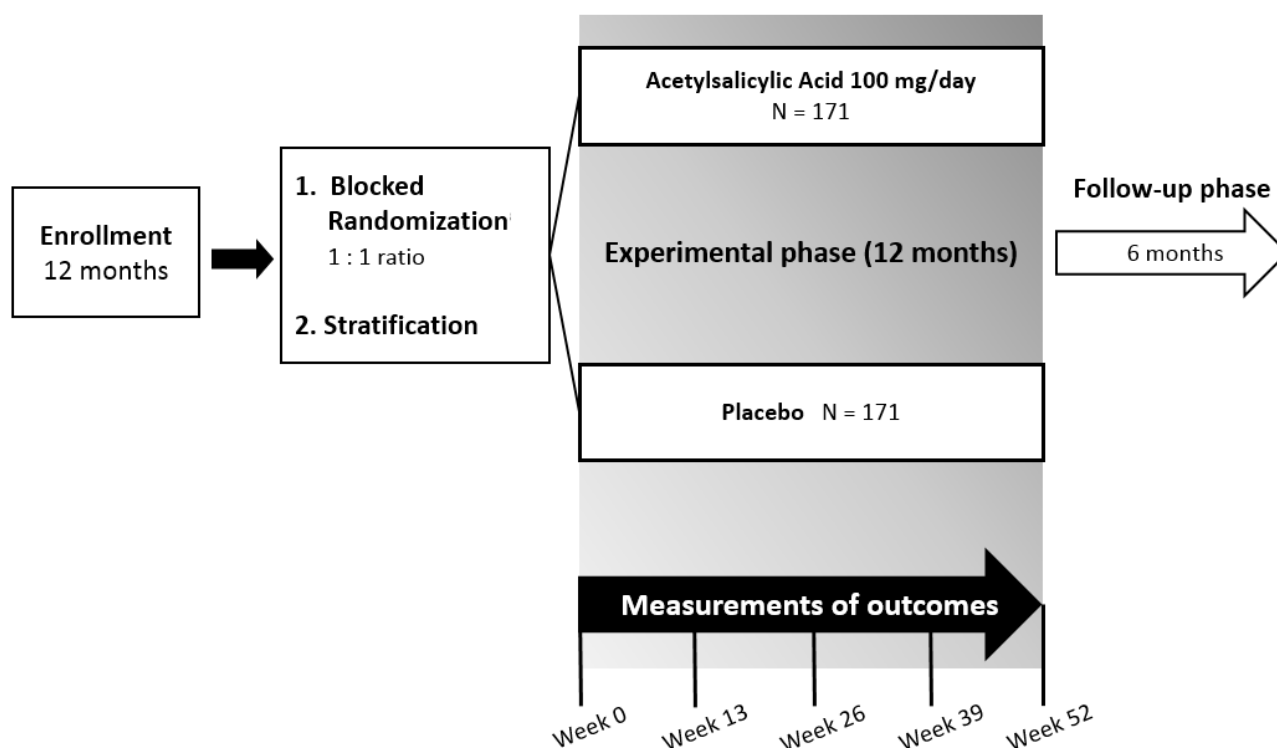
Enrollment
12 months

1. Blocked Randomization
1 : 1 ratio

2. Stratification

Acetylsalicylic Acid 100 mg/day
N = 171

Experimental phase (12 months)

Placebo N = 171

Follow-up phase

6 months

Measurements of outcomes

Week 0
Week 13
Week 26
Week 39
Week 52